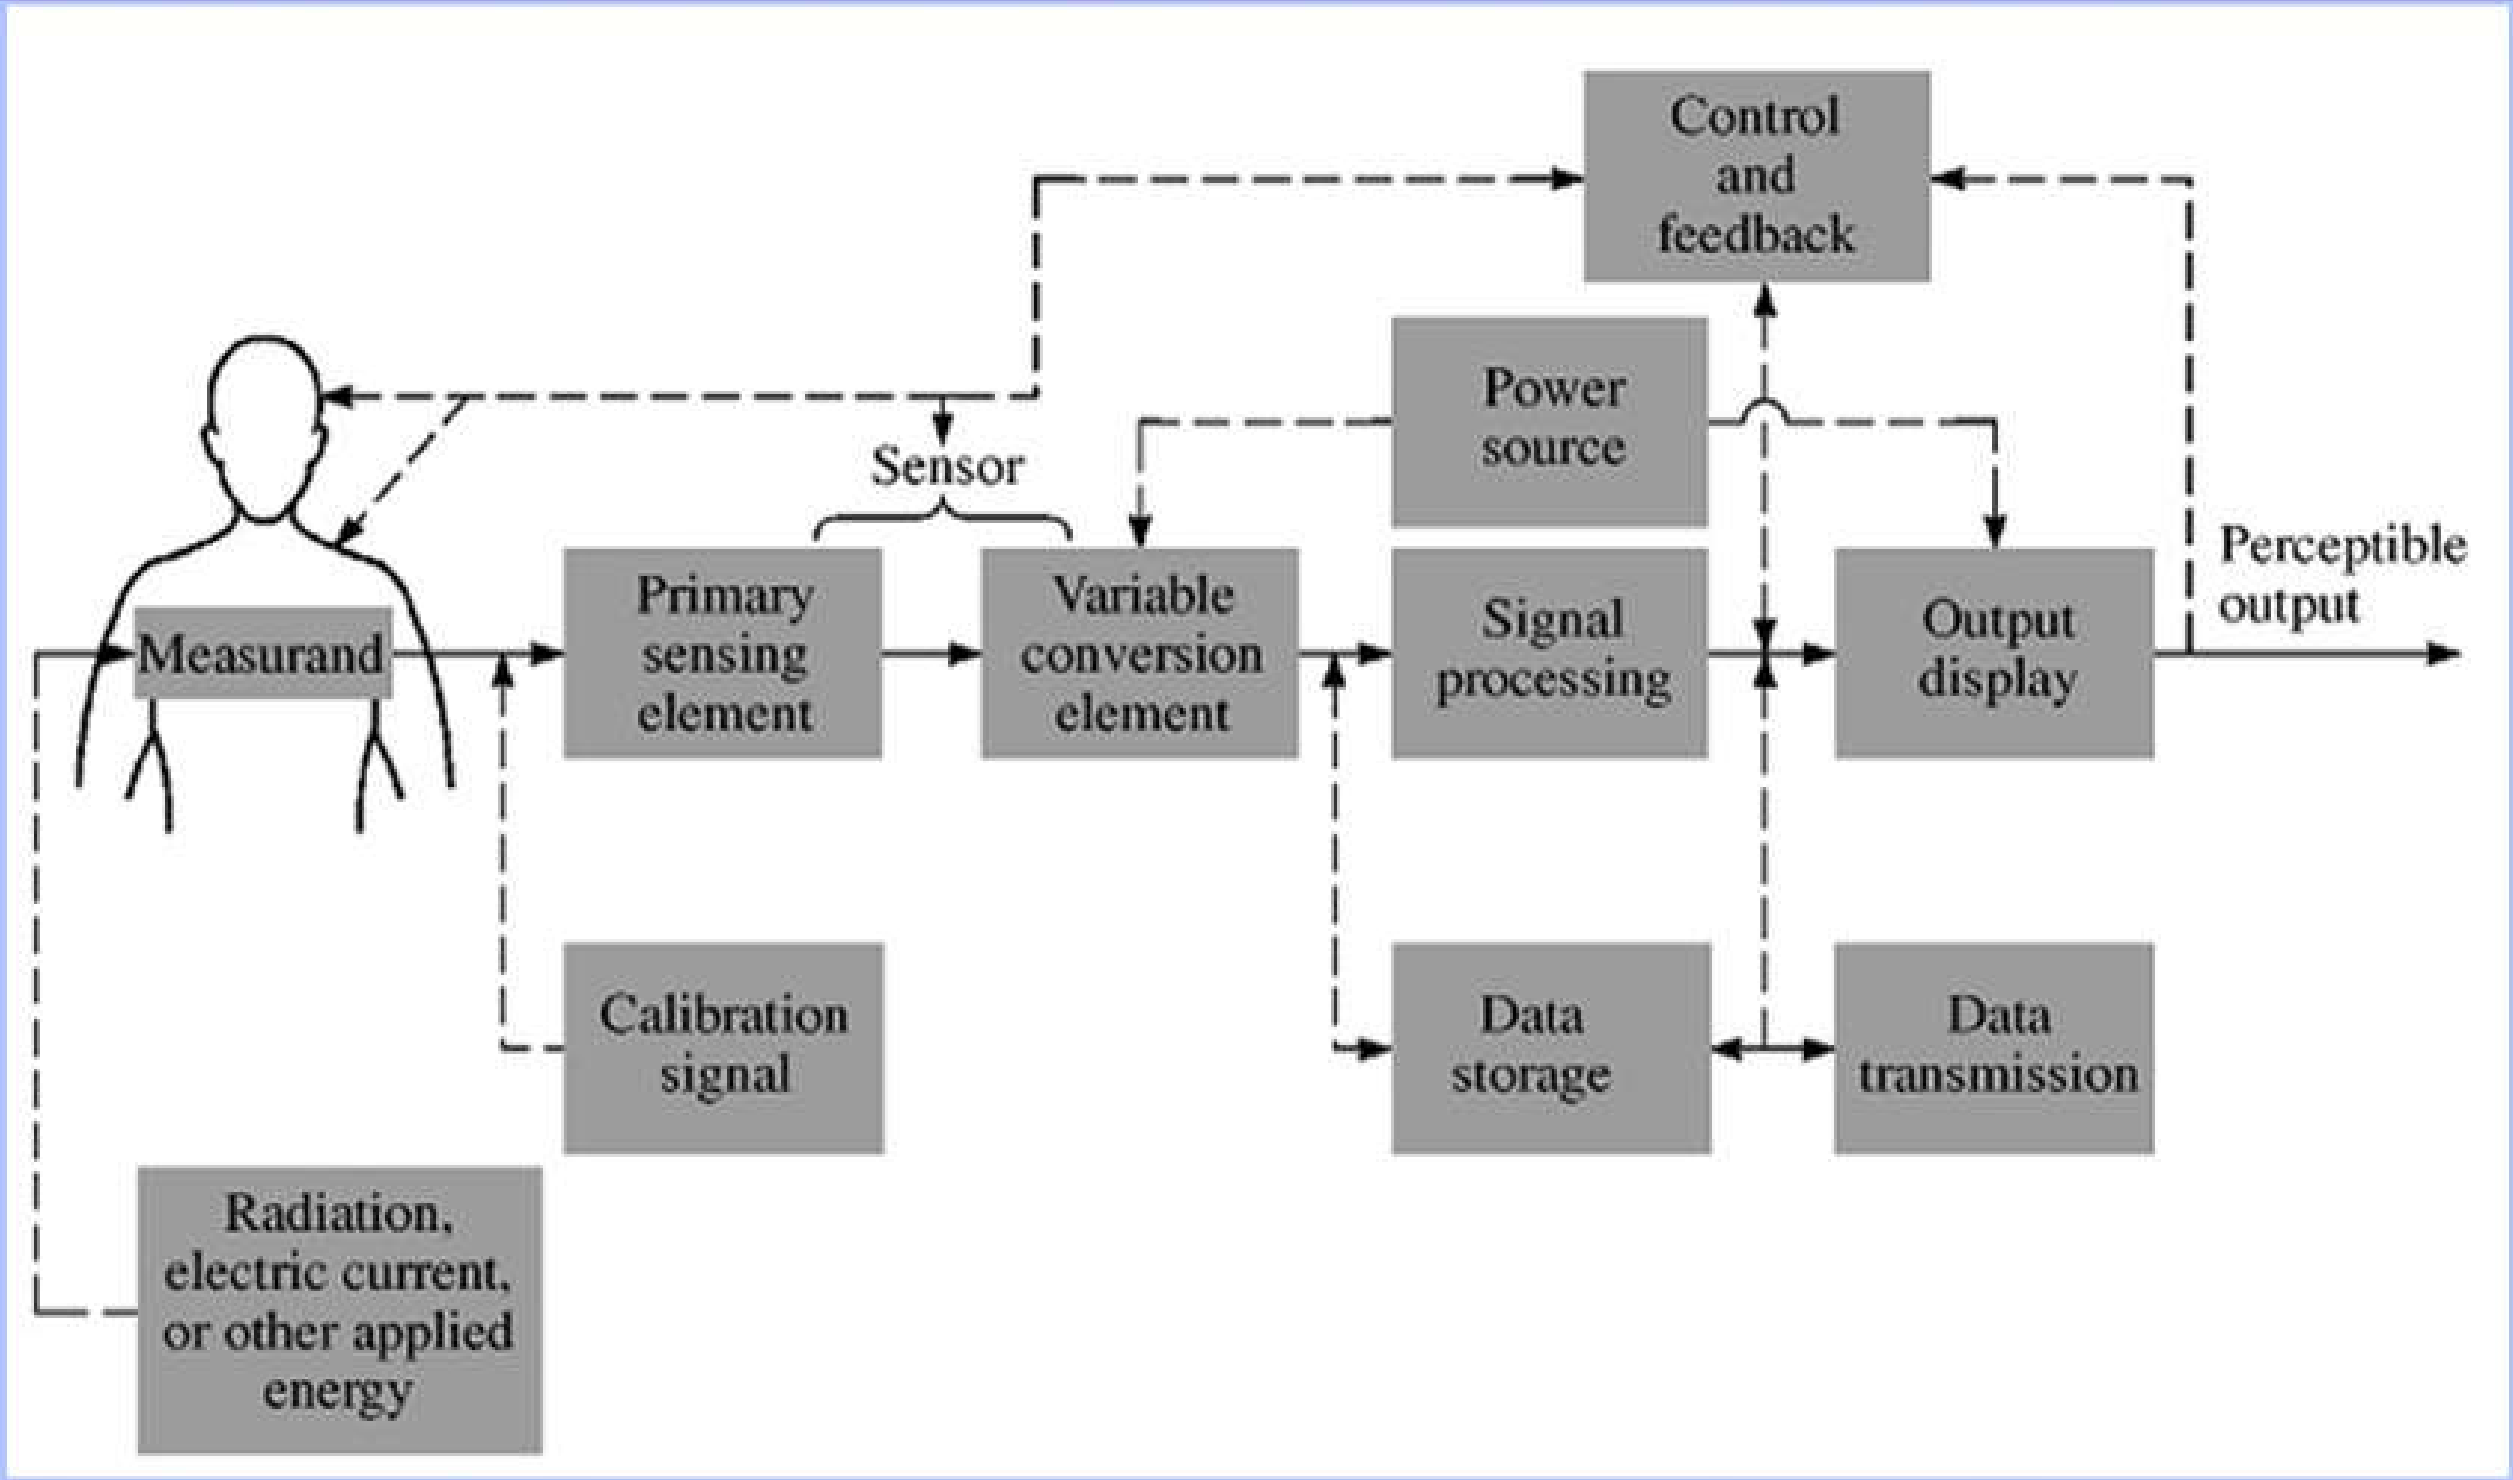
Control and feedback

Power source

Sensor

Measurand

Primary sensing element

Variable conversion element

Signal processing

Output display

Perceptible output

Calibration signal

Data storage

Data transmission

Radiation, electric current, or other applied energy